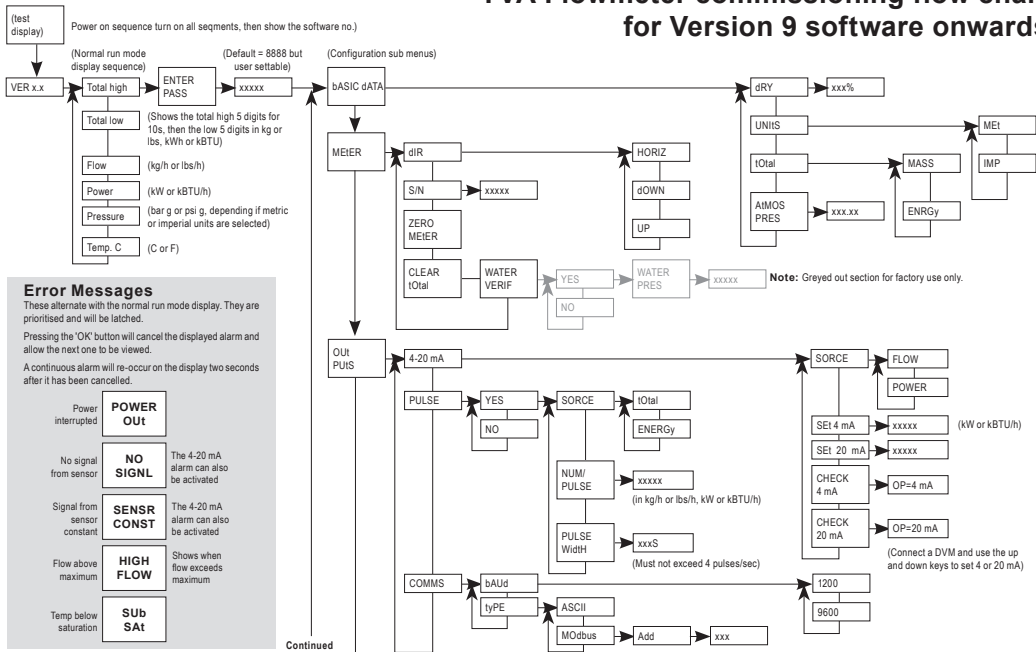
PVA Flowmeter commissioning flow chart for Version 9 software onwards

(test display)

Power on sequence turn on all segments, then show the software no.)

(Normal run mode display sequence)

(Default = 8888 but user settable)

(Configuration sub menus)

VER x.x

Total high

ENTER PASS

xxxxx

bASIC dATA

dRY

xxx%

Total low

(Shows the total high 5 digits for 10s, then the low 5 digits in kg or lbs, kWh or kBTU)

UNItS

MEt

Flow

(kg/h or lbs/h)

MEtER

dIR

HORIZ

tOtal

MASS

IMP

Power

(kW or kBTU/h)

S/N

xxxxx

dOWN

Pressure

(bar g or psi g, depending if metric or imperial units are selected)

AtMOS PRES

xxx.xx

ENRGy

UP

Temp. C

(C or F)

ZERO MEtER

CLEAR tOtal

WATER VERIF

YES

WATER PRES

xxxxx

Note: Greyed out section for factory use only.

NO

Error Messages

These alternate with the normal run mode display. They are prioritised and will be latched.

Pressing the 'OK' button will cancel the displayed alarm and allow the next one to be viewed.

A continuous alarm will re-occur on the display two seconds after it has been cancelled.

OUt PUtS

4-20 mA

SORCE

FLOW

POWER

Power interrupted

POWER OUt

PULSE

YES

SORCE

tOtal

NO

ENERGy

SEt 4 mA

xxxxx

(kW or kBTU/h)

No signal from sensor

NO SIGNL

The 4-20 mA alarm can also be activated

SEt 20 mA

xxxxx

NUM/ PULSE

xxxxx

CHECK 4 mA

OP=4 mA

(in kg/h or lbs/h, kW or kBTU/h)

Signal from sensor constant

SENSR CONST

The 4-20 mA alarm can also be activated

PULSE WidtH

xxxS

CHECK 20 mA

OP=20 mA

(Must not exceed 4 pulses/sec)

(Connect a DVM and use the up and down keys to set 4 or 20 mA)

Flow above maximum

HIGH FLOW

Shows when flow exceeds maximum

COMMS

bAUd

1200

9600

tyPE

ASCII

Temp below saturation

SUb SAt

MOdbus

Add

xxx

Continued